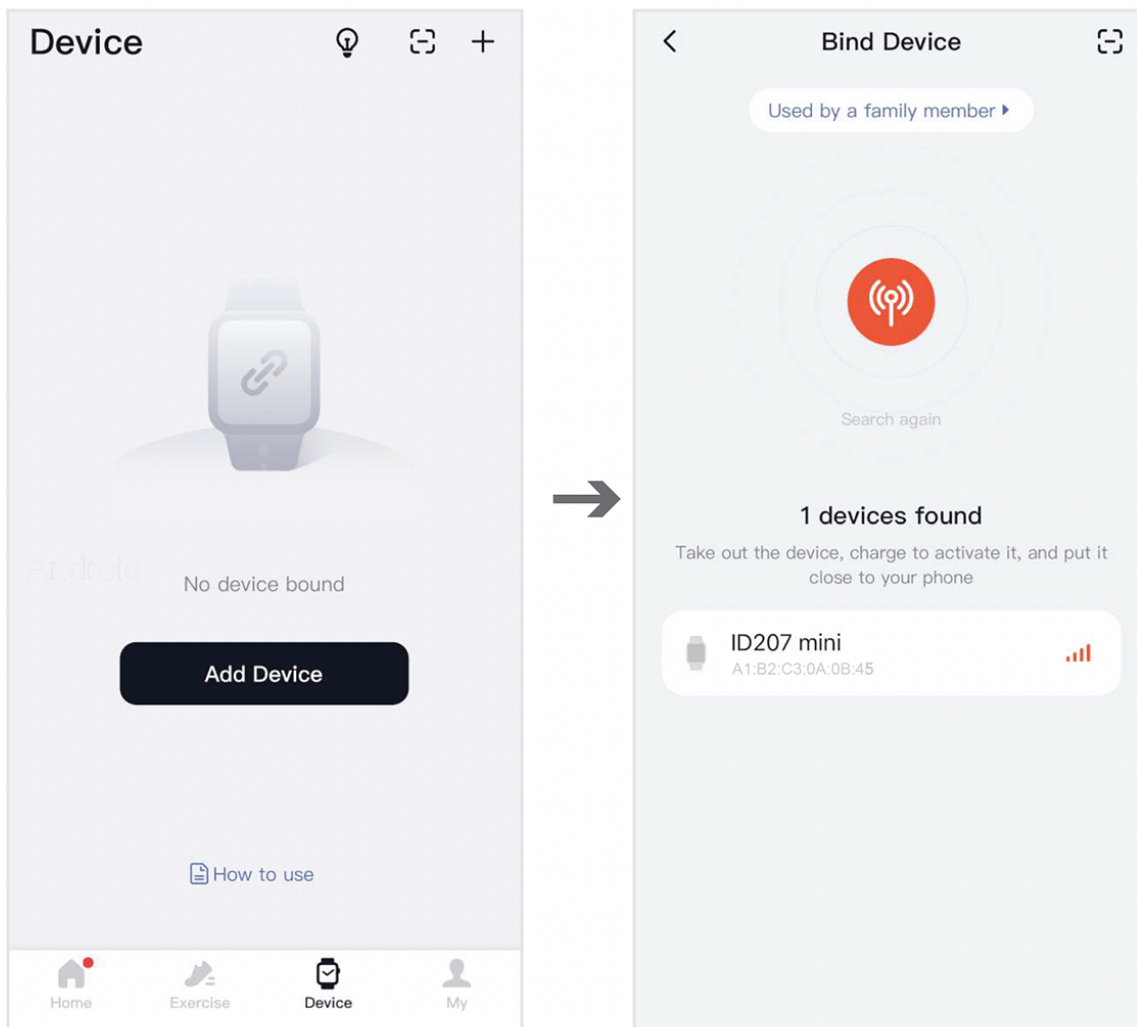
Device

No device bound

Add Device

How to use

Home
Exercise
Device
My

Bind Device

Used by a family member

Search again

1 devices found

Take out the device, charge to activate it, and put it close to your phone

ID207 mini
A1:B2:C3:0A:0B:45